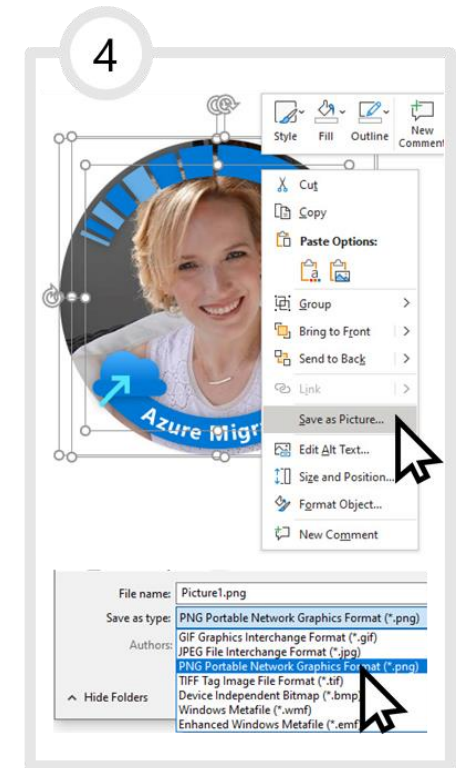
4

Style Fill Outline New Comment

Cut
Copy
Paste Options:
Group
Bring to Front
Send to Back
Link
Save as Picture...
Edit Alt Text...
Size and Position...
Format Object...
New Comment

Azure Migr

File name: Picture1.png
Save as type: PNG Portable Network Graphics Format (*.png)
Authors:
GIF Graphics Interchange Format (*.gif)
JPEG File Interchange Format (*.jpg)
PNG Portable Network Graphics Format (*.png)
TIFF Tag Image File Format (*.tif)
Device Independent Bitmap (*.bmp)
Windows Metafile (*.wmf)
Enhanced Windows Metafile (*.emf)
^ Hide Folders